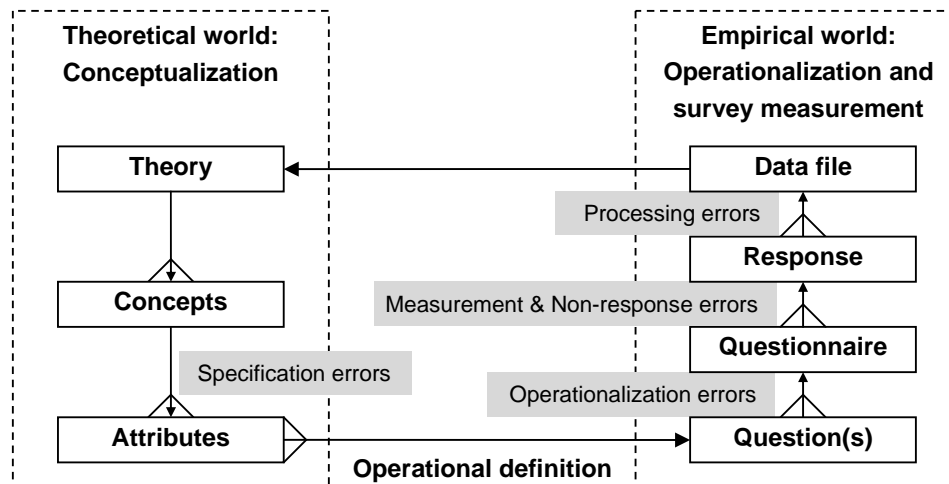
Theoretical world: Conceptualization

Empirical world: Operationalization and survey measurement

Theory

Data file

Processing errors

Response

Concepts

Measurement & Non-response errors

Questionnaire

Specification errors

Operationalization errors

Attributes

Question(s)

Operational definition